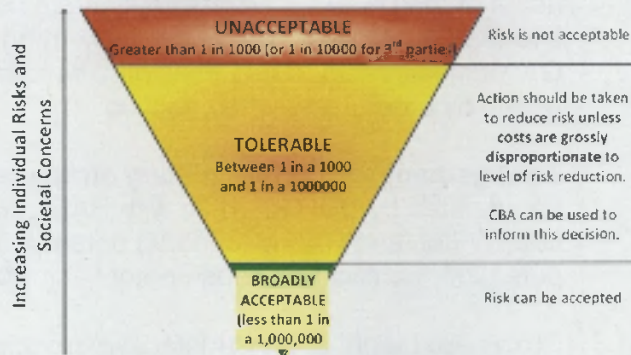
Increasing Individual Risks and Societal Concerns

UNACCEPTABLE
Greater than 1 in 1000 [or 1 in 10000 for $3^{rd}$ parties]

Risk is not acceptable

TOLERABLE
Between 1 in a 1000 and 1 in a 1000000

Action should be taken to reduce risk unless costs are grossly disproportionate to level of risk reduction.

CBA can be used to inform this decision.

BROADLY ACCEPTABLE
(less than 1 in a 1,000,000

Risk can be accepted